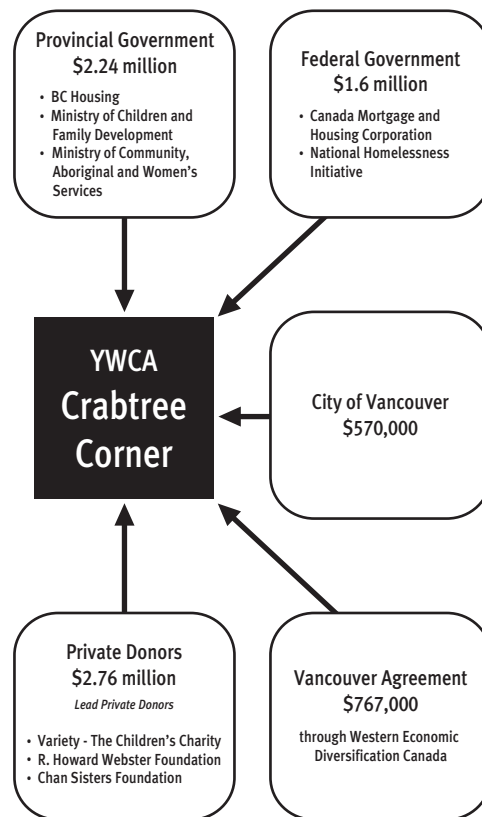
Provincial Government
\$2.24 million

- BC Housing
- Ministry of Children and Family Development
- Ministry of Community, Aboriginal and Women's Services

Federal Government
\$1.6 million

- Canada Mortgage and Housing Corporation
- National Homelessness Initiative

YWCA
Crabtree
Corner

City of Vancouver
\$570,000

Private Donors
\$2.76 million
*Lead Private Donors*

- Variety - The Children's Charity
- R. Howard Webster Foundation
- Chan Sisters Foundation

Vancouver Agreement
\$767,000

through Western Economic Diversification Canada